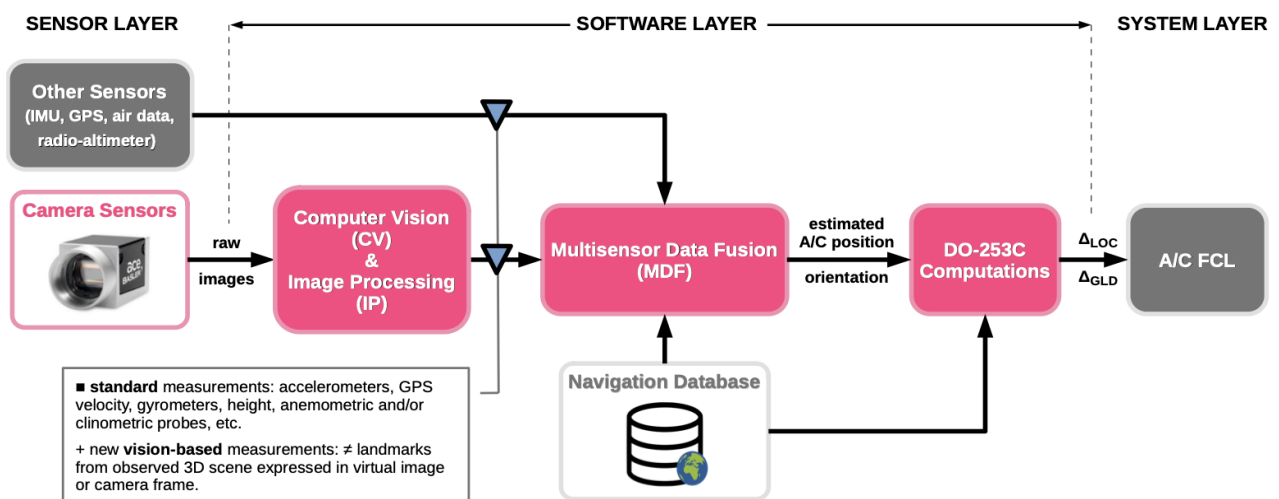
SENSOR LAYER

SOFTWARE LAYER

SYSTEM LAYER

Other Sensors (IMU, GPS, air data, radio-altimeter)

Camera Sensors

aca BASLER

raw images

Computer Vision (CV) & Image Processing (IP)

Multisensor Data Fusion (MDF)

estimated A/C position orientation

DO-253C Computations

$\Delta_{LOC}$ $\Delta_{GLD}$

A/C FCL

Navigation Database

■ **standard** measurements: accelerometers, GPS velocity, gyrometers, height, anemometric and/or clinometric probes, etc.

+ new **vision-based** measurements: ≠ landmarks from observed 3D scene expressed in virtual image or camera frame.